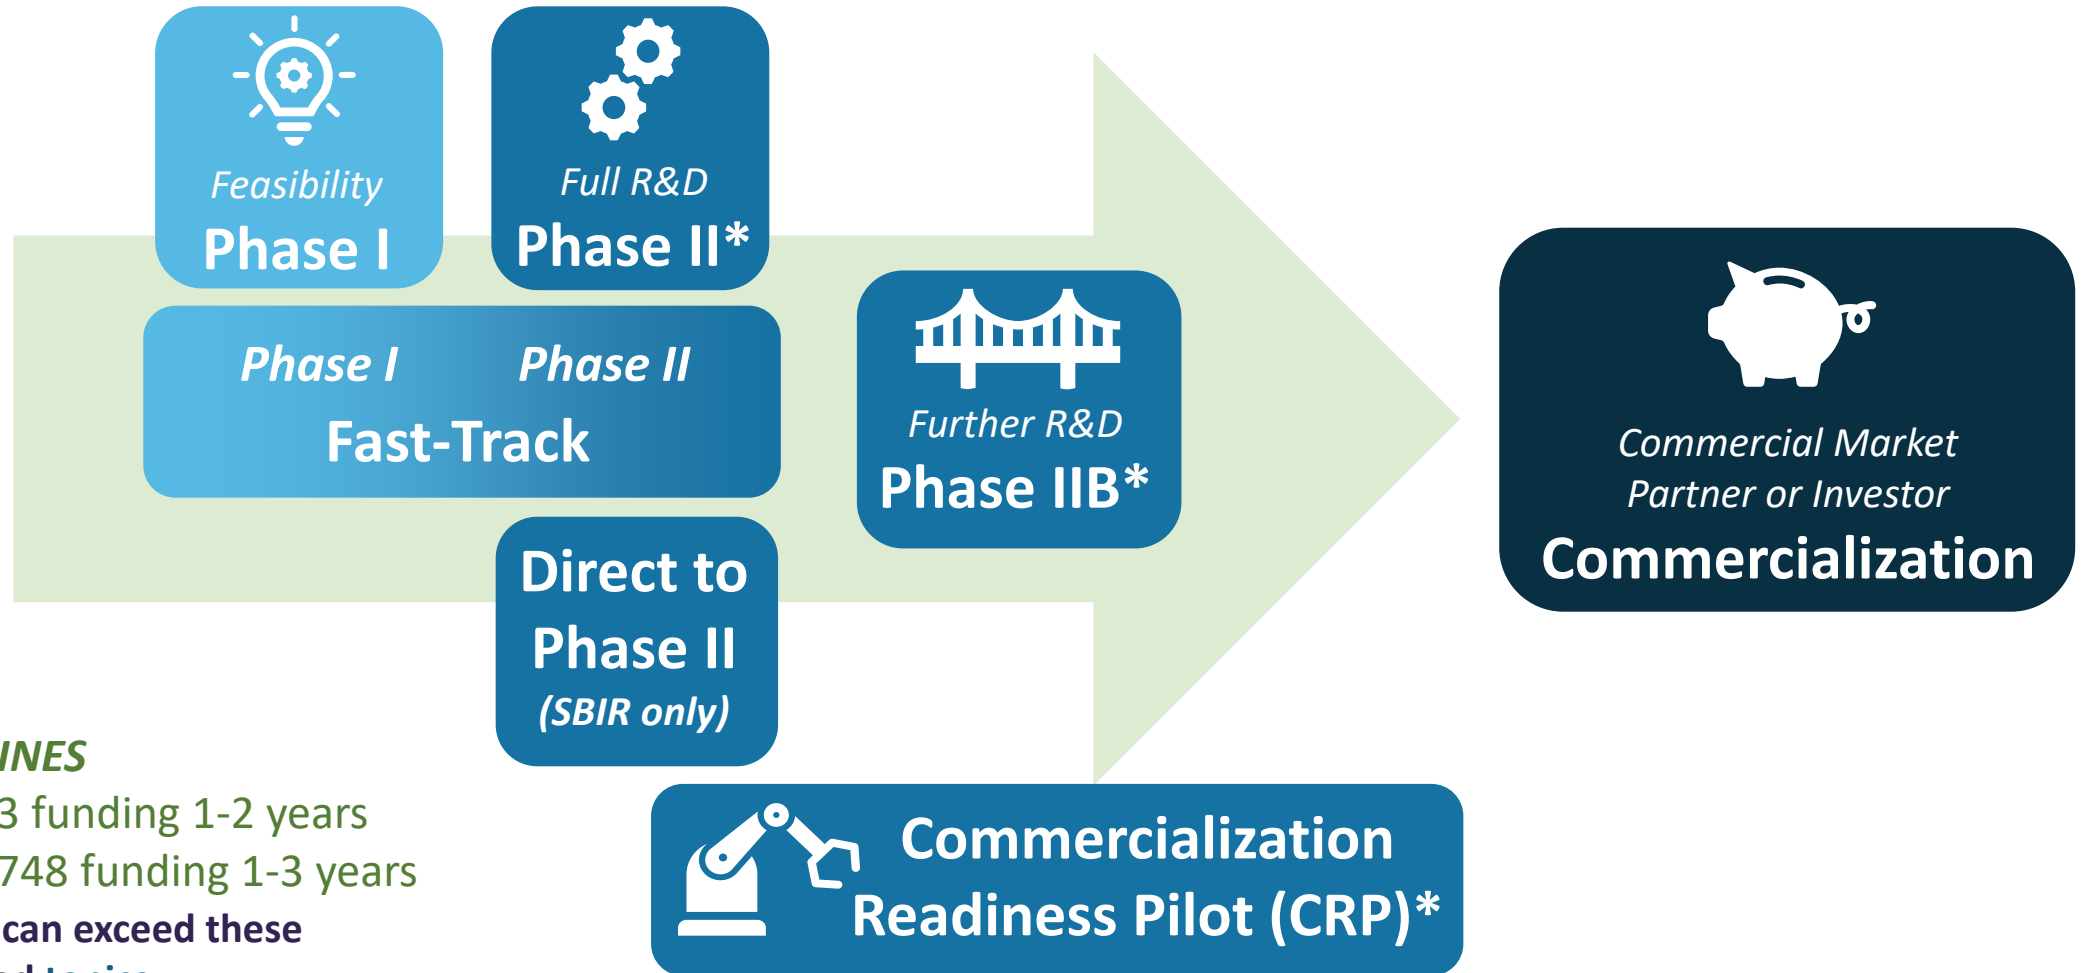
Feasibility
Phase I

Full R&D
Phase II*

Phase I Phase II
Fast-Track

Further R&D
Phase IIB*

Commercial Market Partner or Investor
Commercialization

Direct to Phase II
(SBIR only)

INES
3 funding 1-2 years
748 funding 1-3 years
can exceed these
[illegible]

Commercialization Readiness Pilot (CRP)*